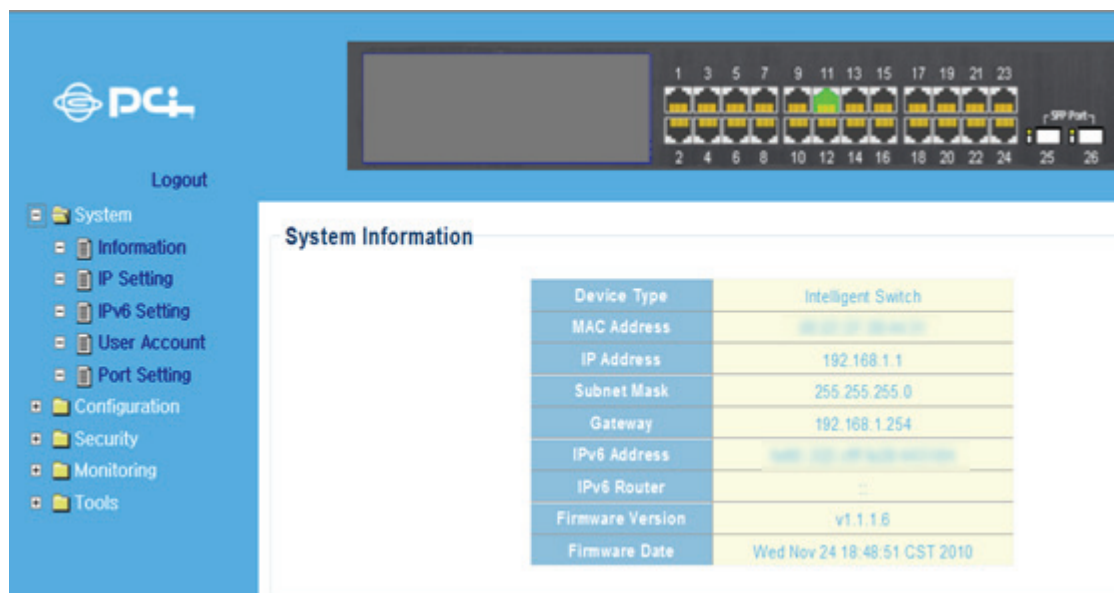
PCI

1 3 5 7 9 11 13 15 17 19 21 23

SFP Port

2 4 6 8 10 12 14 16 18 20 22 24 25 26

Logout

System
Information
IP Setting
IPv6 Setting
User Account
Port Setting
Configuration
Security
Monitoring
Tools

System Information

| Device Type | Intelligent Switch |
|---|---|
| MAC Address | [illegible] |
| IP Address | 192.168.1.1 |
| Subnet Mask | 255.255.255.0 |
| Gateway | 192.168.1.254 |
| IPv6 Address | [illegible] |
| IPv6 Router | :: |
| Firmware Version | v1.1.1.6 |
| Firmware Date | Wed Nov 24 18:48:51 CST 2010 |